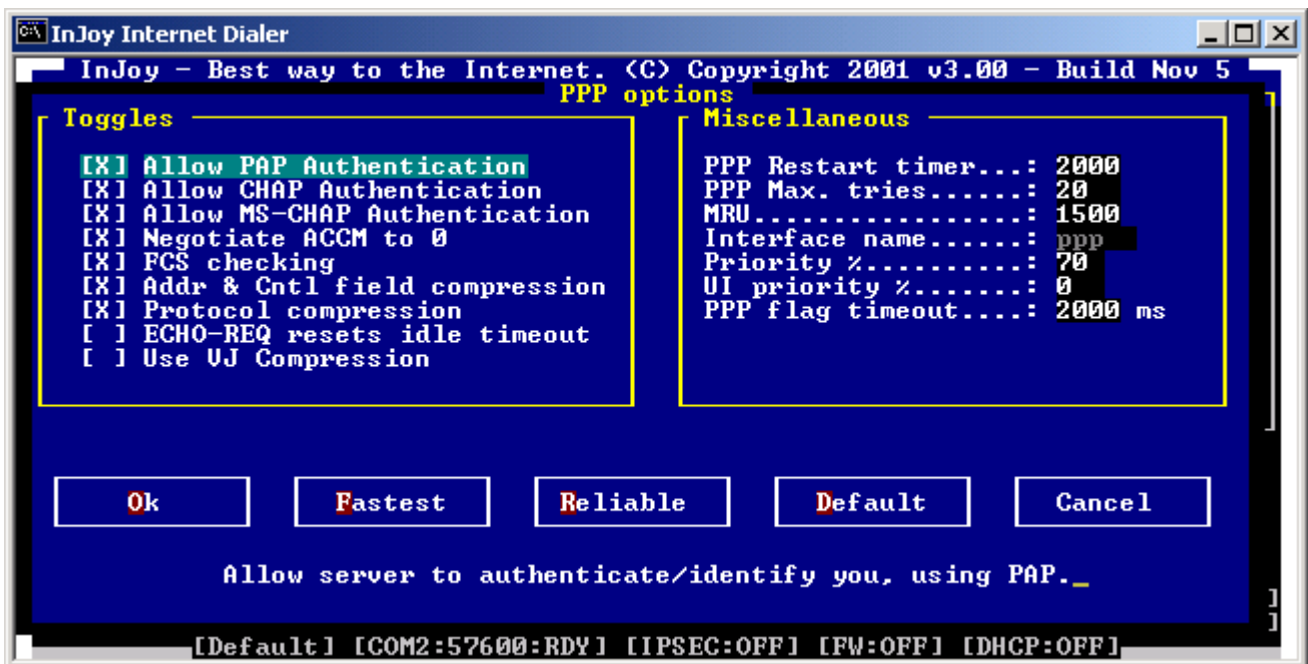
InJoy Internet Dialer

InJoy - Best way to the Internet. (C) Copyright 2001 v3.00 - Build Nov 5

PPP options

Toggles

[X] Allow PAP Authentication
[X] Allow CHAP Authentication
[X] Allow MS-CHAP Authentication
[X] Negotiate ACCM to 0
[X] FCS checking
[X] Addr & Cntl field compression
[X] Protocol compression
[ ] ECHO-REQ resets idle timeout
[ ] Use VJ Compression

Miscellaneous

PPP Restart timer...: 2000
PPP Max. tries......: 20
MRU.................: 1500
Interface name......: ppp
Priority %..........: 70
UI priority %.......: 0
PPP flag timeout....: 2000 ms

Ok
Fastest
Reliable
Default
Cancel

Allow server to authenticate/identify you, using PAP._

[Default] [COM2:57600:RDY] [IPSEC:OFF] [FW:OFF] [DHCP:OFF]